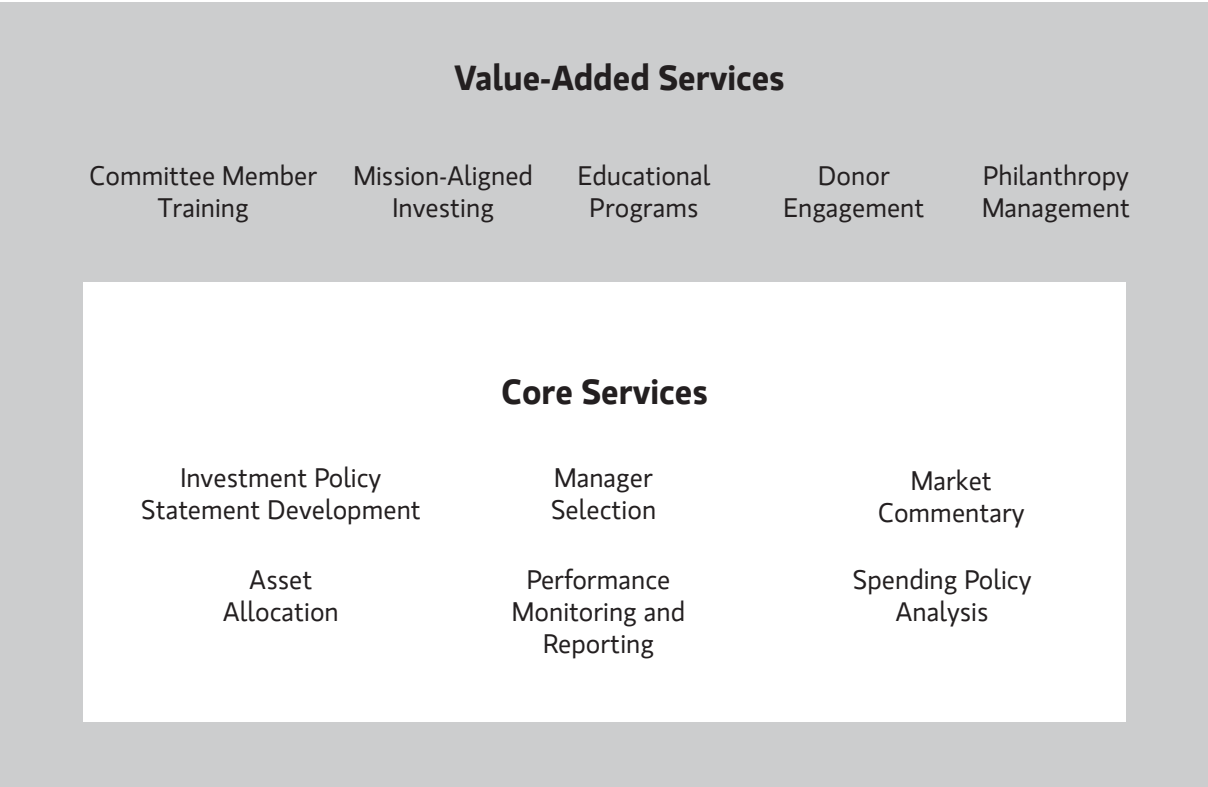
Value-Added Services

Committee Member Training

Mission-Aligned Investing

Educational Programs

Donor Engagement

Philanthropy Management

Core Services

Investment Policy Statement Development

Manager Selection

Market Commentary

Asset Allocation

Performance Monitoring and Reporting

Spending Policy Analysis